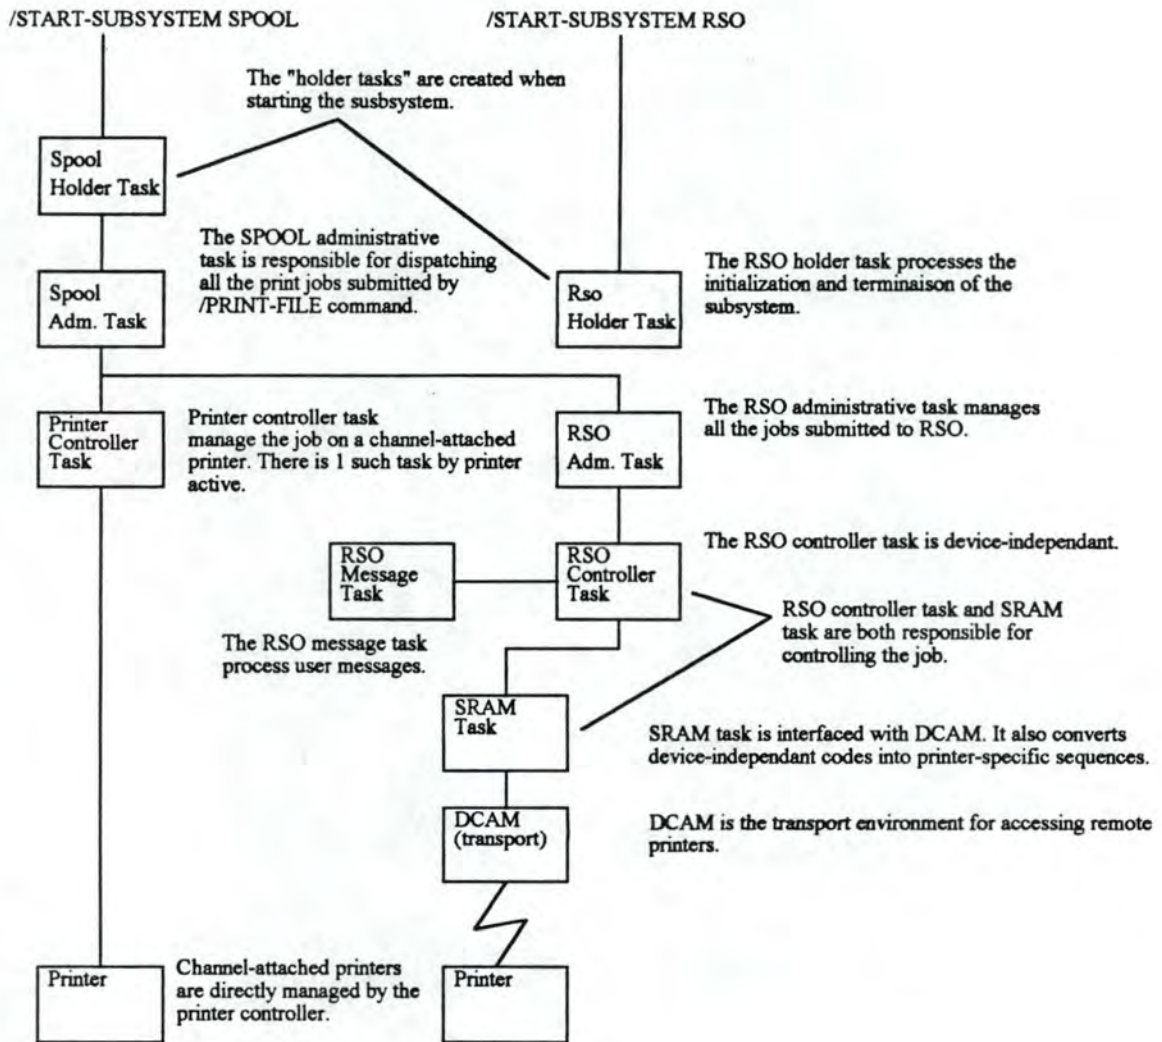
/START-SUBSYSTEM SPOOL

/START-SUBSYSTEM RSO

The "holder tasks" are created when starting the susbsystem.

Spool Holder Task

The SPOOL administrative task is responsible for dispatching all the print jobs submitted by /PRINT-FILE command.

Spool Adm. Task

Rso Holder Task

The RSO holder task processes the initialization and terminaison of the subsystem.

Printer Controller Task

Printer controller task manage the job on a channel-attached printer. There is 1 such task by printer active.

RSO Adm. Task

The RSO administrative task manages all the jobs submitted to RSO.

RSO Message Task

RSO Controller Task

The RSO controller task is device-independant.

RSO controller task and SRAM task are both responsible for controlling the job.

The RSO message task process user messages.

SRAM Task

SRAM task is interfaced with DCAM. It also converts device-independant codes into printer-specific sequences.

DCAM (transport)

DCAM is the transport environment for accessing remote printers.

Printer

Channel-attached printers are directly managed by the printer controller.

Printer